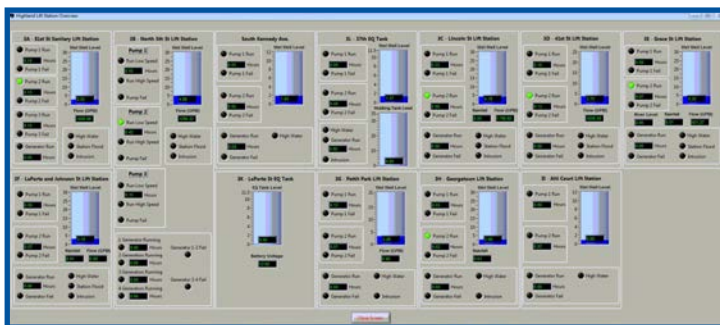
Highland Lift Station Overview

3A - 81st St Sanitary Lift Station
Pump 1 Run
Hours
Pump 1 Fail
Pump 2 Run
Hours
Pump 2 Fail
Pump 3 Run
Hours
Pump 3 Fail
Generator Run
Hours
Generator Fail
Wet Well Level
Flow (GPM)
High Water
Station Flood
Intrusion

3B - North 5th St Lift Station
Pump 1
Run Low Speed
Hours
Run High Speed
Pump Fail
Pump 2
Run Low Speed
Hours
Run High Speed
Pump Fail
Pump 3
Run Low Speed
Hours
Run High Speed
Pump Fail
Wet Well Level
Flow (GPM)
High Water
Station Flood
Intrusion

South Kennedy Ave.
Pump 1 Run
Hours
Pump 1 Fail
Pump 2 Run
Hours
Pump 2 Fail
Wet Well Level
Generator Run
Hours
Generator Fail
High Water

3L - 37th EQ Tank
Wet Well Level
Pump 1 Run
Hours
Pump 1 Fail
Pump 2 Run
Hours
Pump 2 Fail
Holding Tank Level
High Water
Generator Run
Hours
Intrusion

3C - Lincoln St Lift Station
Pump 1 Run
Hours
Pump 1 Fail
Pump 2 Run
Hours
Pump 2 Fail
Wet Well Level
Flow (GPM)
Generator Run
Hours
Generator Fail
High Water
Station Flood
Intrusion

3D - 41st St Lift Station
Pump 1 Run
Hours
Pump 1 Fail
Pump 2 Run
Hours
Pump 2 Fail
Wet Well Level
Flow (GPM)
Generator Run
Hours
Generator Fail
High Water
Station Flood
Intrusion

3E - Grace St Lift Station
Pump 1 Run
Hours
Pump 1 Fail
Pump 2 Run
Hours
Pump 2 Fail
Wet Well Level
Flow (GPM)
Generator Run
Hours
Generator Fail
High Water
Station Flood
Intrusion

3F - LaPorte and Johnston St Lift Station
Pump 1 Run
Hours
Pump 1 Fail
Pump 2 Run
Hours
Pump 2 Fail
Wet Well Level
Flow (GPM)
Generator Run
Hours
Generator Fail
High Water
Station Flood
Intrusion

1 Generator Running
Hours
2 Generator Running
Hours
3 Generator Running
Hours
4 Generator Running
Hours
Generator 1-2 Fail
Generator 3-4 Fail

3K - LaPorte St EQ Tank
EQ Tank Level
Battery Voltage

3G - Pettit Park Lift Station
Pump 1 Run
Hours
Pump 1 Fail
Pump 2 Run
Hours
Pump 2 Fail
Wet Well Level
Flow (GPM)
Generator Run
Hours
Generator Fail
High Water
Intrusion

3H - Georgetown Lift Station
Pump 1 Run
Hours
Pump 1 Fail
Pump 2 Run
Hours
Pump 2 Fail
Wet Well Level
Generator Run
Hours
Generator Fail
High Water
Station Flood
Intrusion

3I - Ahl Court Lift Station
Pump 1 Run
Hours
Pump 2 Run
Hours
Wet Well Level
Generator Run
Hours
Generator Fail
High Water